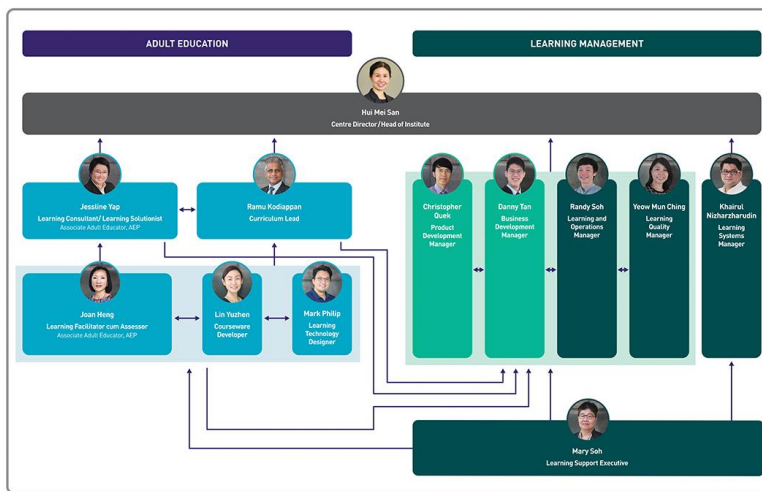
ADULT EDUCATION

LEARNING MANAGEMENT

Hui Mei San
Centre Director / Head of Institute

Jessline Yap
Learning Consultant/ Learning Solutionist
Associate Adult Educator, AEP

Ramu Kodiappan
Curriculum Lead

Christopher Quek
Product Development Manager

Danny Tan
Business Development Manager

Randy Soh
Learning and Operations Manager

Yeow Mun Ching
Learning Quality Manager

Khairul Nizharzharudin
Learning Systems Manager

Joan Heng
Learning Facilitator cum Assessor
Associate Adult Educator, AEP

Lin Yuzhen
Courseware Developer

Mark Philip
Learning Technology Designer

Mary Soh
Learning Support Executive